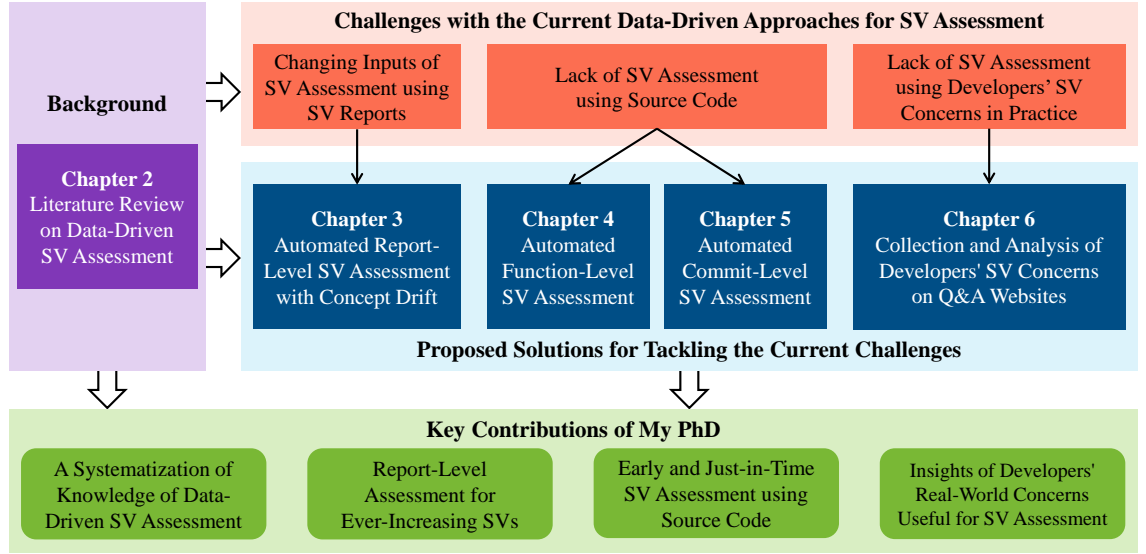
Background

Chapter 2
Literature Review on Data-Driven SV Assessment

Challenges with the Current Data-Driven Approaches for SV Assessment

Changing Inputs of SV Assessment using SV Reports

Lack of SV Assessment using Source Code

Lack of SV Assessment using Developers' SV Concerns in Practice

Chapter 3
Automated Report-Level SV Assessment with Concept Drift

Chapter 4
Automated Function-Level SV Assessment

Chapter 5
Automated Commit-Level SV Assessment

Chapter 6
Collection and Analysis of Developers' SV Concerns on Q&A Websites

Proposed Solutions for Tackling the Current Challenges

Key Contributions of My PhD

A Systematization of Knowledge of Data-Driven SV Assessment

Report-Level Assessment for Ever-Increasing SVs

Early and Just-in-Time SV Assessment using Source Code

Insights of Developers' Real-World Concerns Useful for SV Assessment